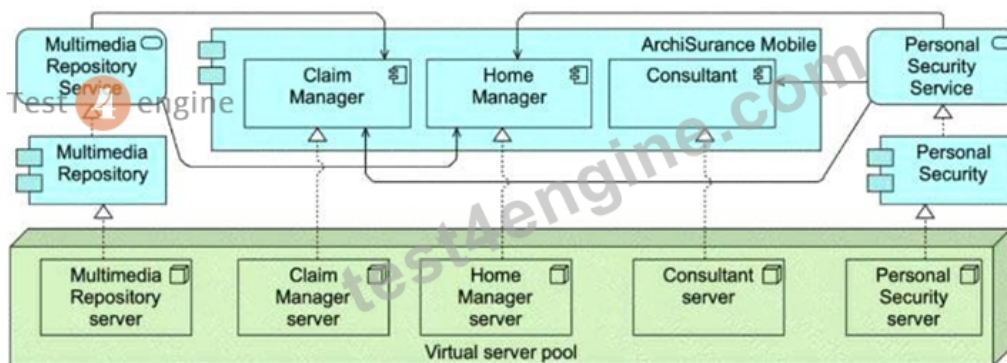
Multimedia Repository Service

Test 4 engine

Multimedia Repository

ArchiSurance Mobile

Claim Manager

Home Manager

Consultant

Personal Security Service

Personal Security

test4engine.com

Multimedia Repository server

Claim Manager server

Home Manager server

Consultant server

Personal Security server

Virtual server pool